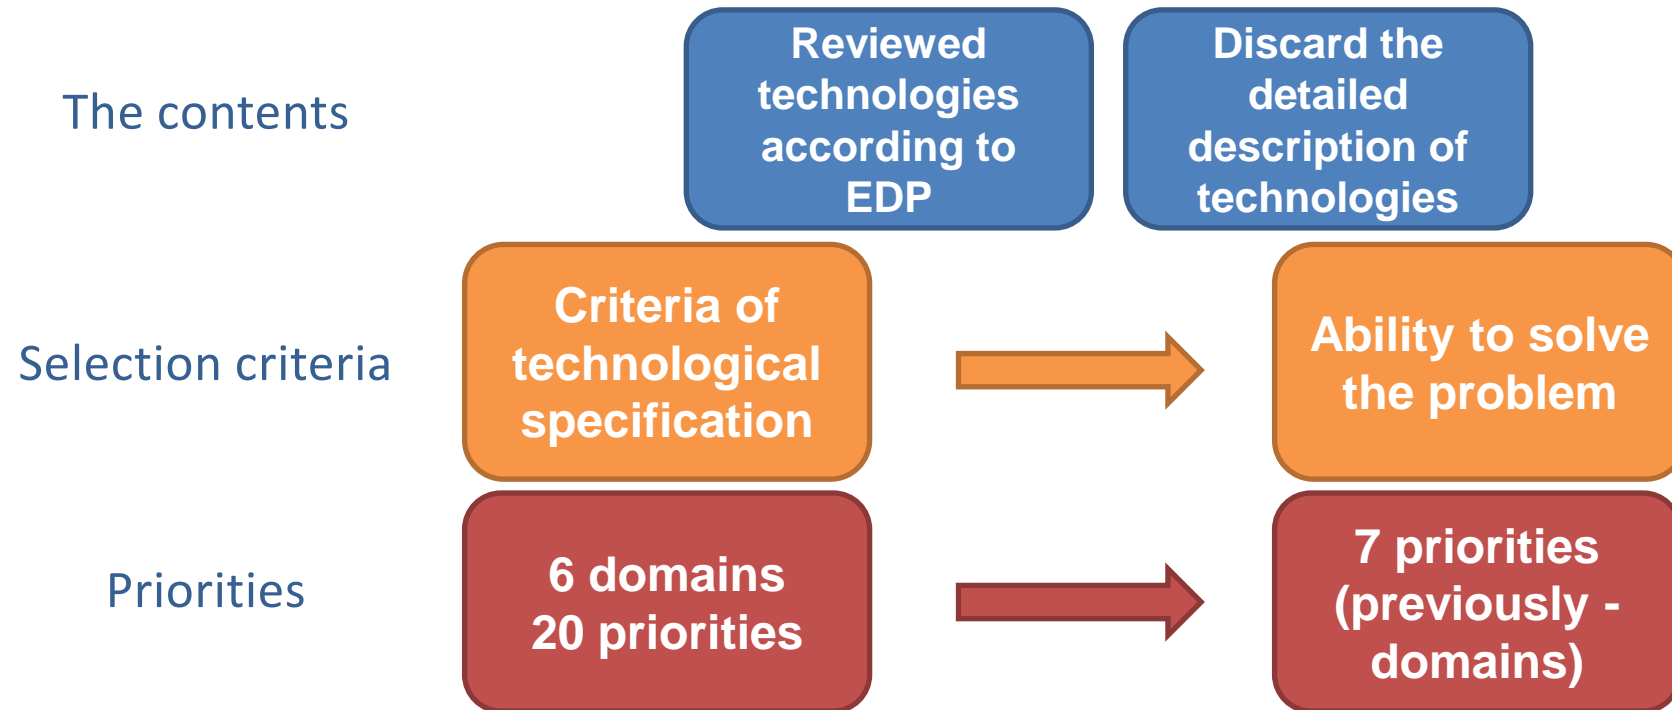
The contents

Reviewed technologies according to EDP

Discard the detailed description of technologies

Selection criteria

Criteria of technological specification

Ability to solve the problem

Priorities

6 domains
20 priorities

7 priorities (previously - domains)